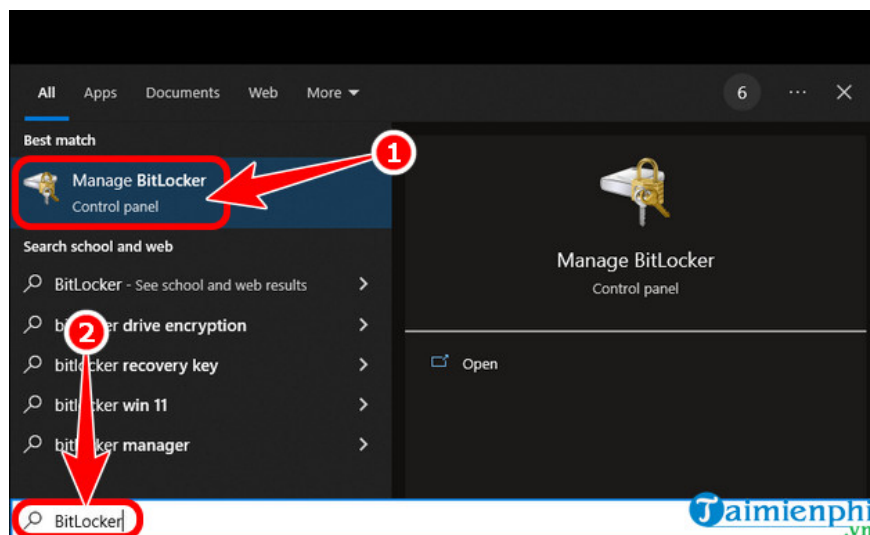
All Apps Documents Web More

6 ··· ✕

Best match

Manage BitLocker
Control panel

1

Search school and web

BitLocker - See school and web results

2

bit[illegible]er drive encryption

bitl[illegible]cker recovery key

bitl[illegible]cker win 11

bit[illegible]er manager

Manage BitLocker
Control panel

Open

BitLocker

Taimienphi
.vn